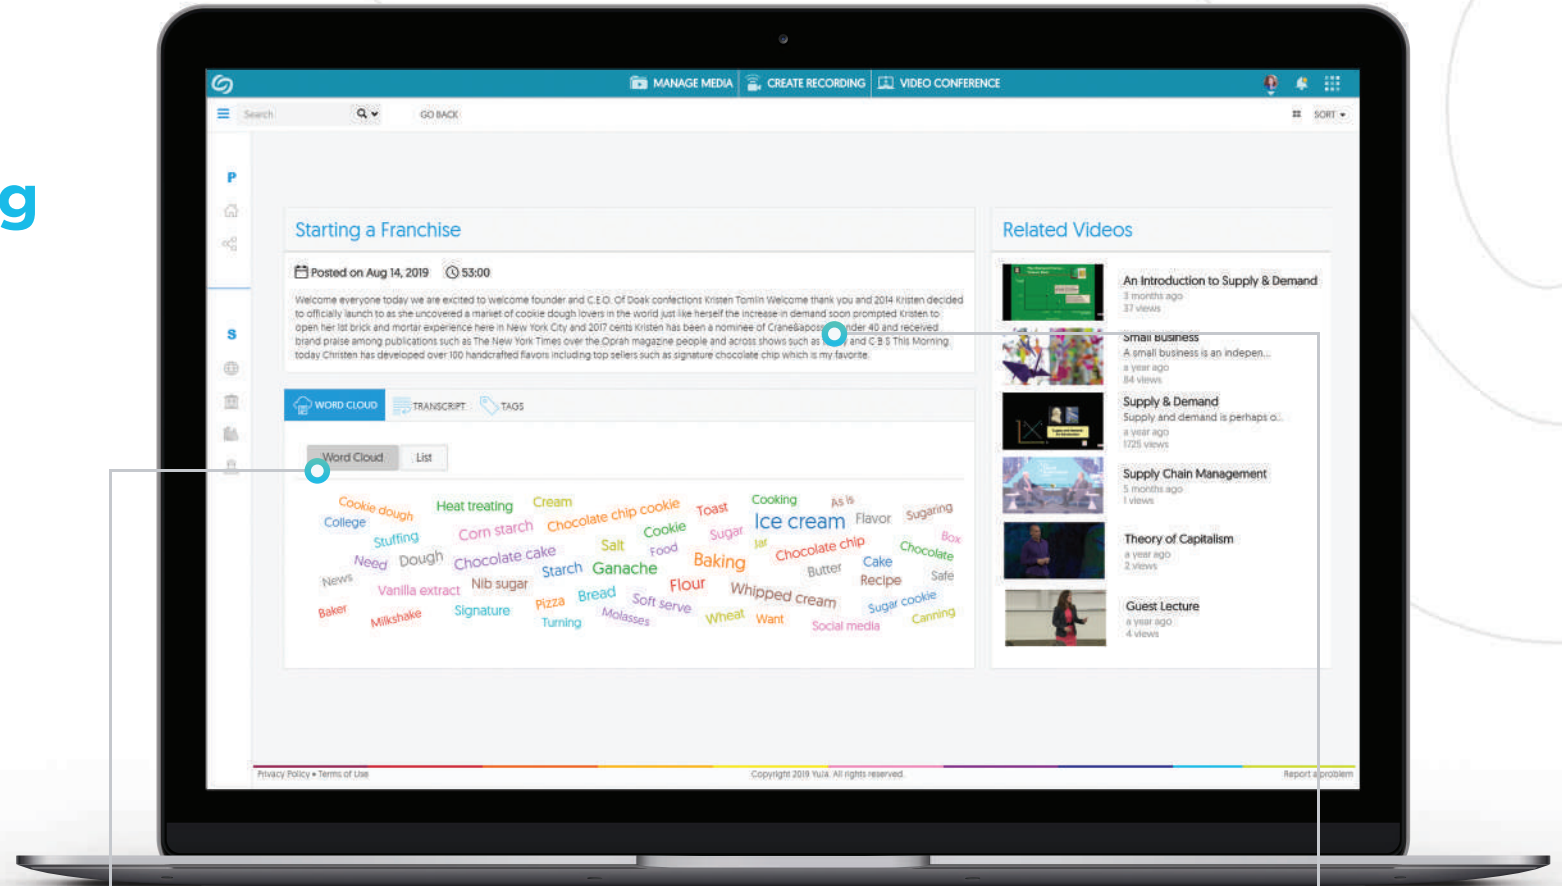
g

MANAGE MEDIA CREATE RECORDING VIDEO CONFERENCE

Search GO BACK SORT

P

S

Starting a Franchise

Posted on Aug 14, 2019 53:00

Welcome everyone today we are excited to welcome founder and C.E.O. Of Doak confections Kristen Tomlin Welcome thank you and 2014 Kristen decided to officially launch to as she uncovered a market of cookie dough lovers in the world just like herself the increase in demand soon prompted Kristen to open her 1st brick and mortar experience here in New York City and 2017 cents Kristen has been a nominee of Crane&apos;s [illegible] under 40 and received brand praise among publications such as The New York Times over the Oprah magazine people and across shows such as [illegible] and C B S This Morning today Christen has developed over 100 handcrafted flavors including top sellers such as signature chocolate chip which is my favorite.

WORD CLOUD TRANSCRIPT TAGS

Word Cloud List

Cookie dough Heat treating Cream Cooking As is College Corn starch Chocolate chip cookie Toast Sugaring Stuffing Cookie Sugar Ice cream Flavor Box Need Dough Chocolate cake Salt Food Jar Chocolate chip Chocolate News Starch Ganache Baking Cake Butter Safe Vanilla extract Nib sugar Flour Recipe Baker Bread Whipped cream Milkshake Signature Pizza Soft serve Sugar cookie Turning Molasses Wheat Want Social media Canning

Related Videos

An Introduction to Supply & Demand
3 months ago
37 views

Small Business
A small business is an indepen...
a year ago
84 views

Supply & Demand
Supply and demand is perhaps o...
a year ago
1725 views

Supply Chain Management
5 months ago
1 views

Theory of Capitalism
a year ago
2 views

Guest Lecture
a year ago
4 views

Privacy Policy • Terms of Use Copyright 2019 YuJa. All rights reserved. Report a problem